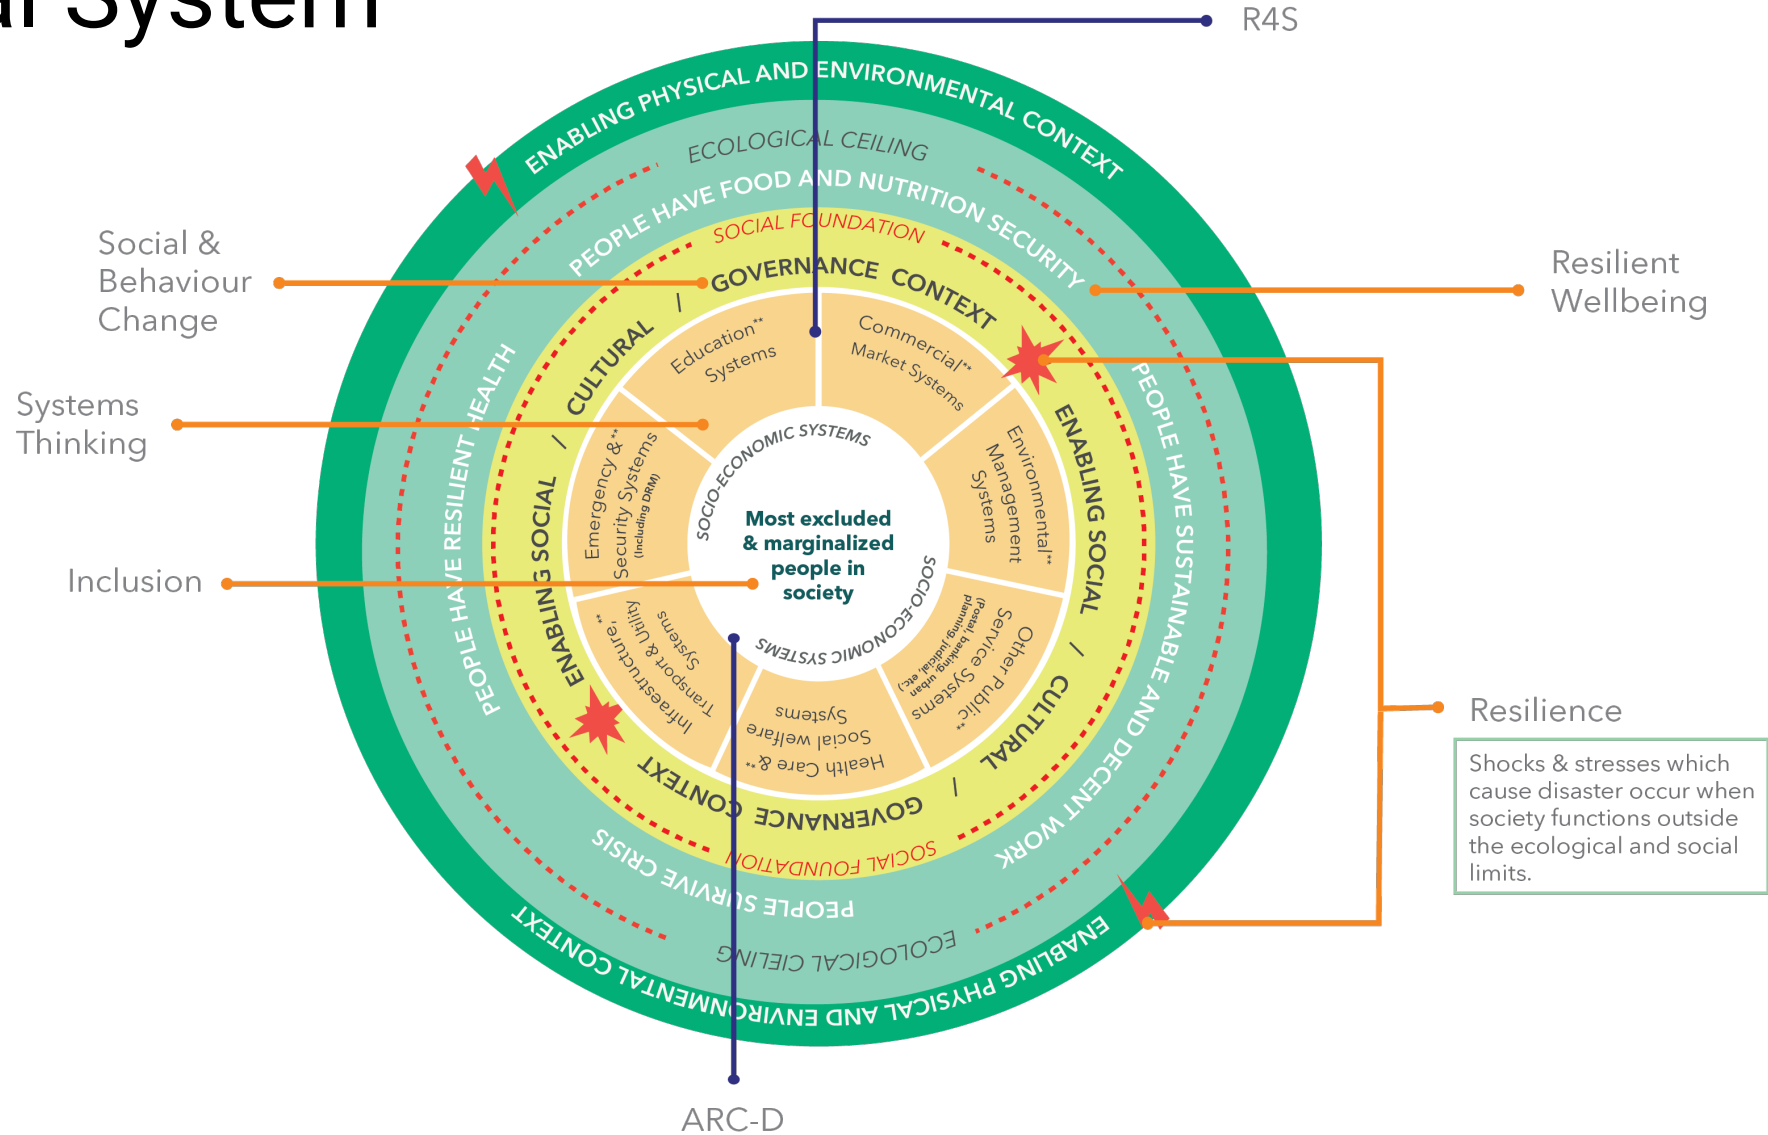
al System

R4S

ENABLING PHYSICAL AND ENVIRONMENTAL CONTEXT

ECOLOGICAL CEILING

PEOPLE HAVE FOOD AND NUTRITION SECURITY

SOCIAL FOUNDATION

GOVERNANCE CONTEXT

Social & Behaviour Change

Resilient Wellbeing

CULTURAL / ENABLING SOCIAL / CULTURAL / ENABLING SOCIAL /

Education** Systems

Commercial/** Market Systems

Environmental** Management Systems

Emergency &** Security Systems (Including DRM)

SOCIO-ECONOMIC SYSTEMS

Most excluded & marginalized people in society

SOCIO-ECONOMIC SYSTEMS

Infrastructure,** Transport & Utility Systems

Social welfare Systems

Health Care & **

Other Public** Service Systems (Postal, banking, planning, judicial, urban etc)

Systems Thinking

Inclusion

PEOPLE HAVE RESILIENT HEALTH

PEOPLE HAVE SUSTAINABLE AND DECENT WORK

GOVERNANCE CONTEXT

SOCIAL FOUNDATION

PEOPLE SURVIVE CRISIS

ECOLOGICAL CEILING

ENABLING PHYSICAL AND ENVIRONMENTAL CONTEXT

Resilience

Shocks & stresses which cause disaster occur when society functions outside the ecological and social limits.

ARC-D